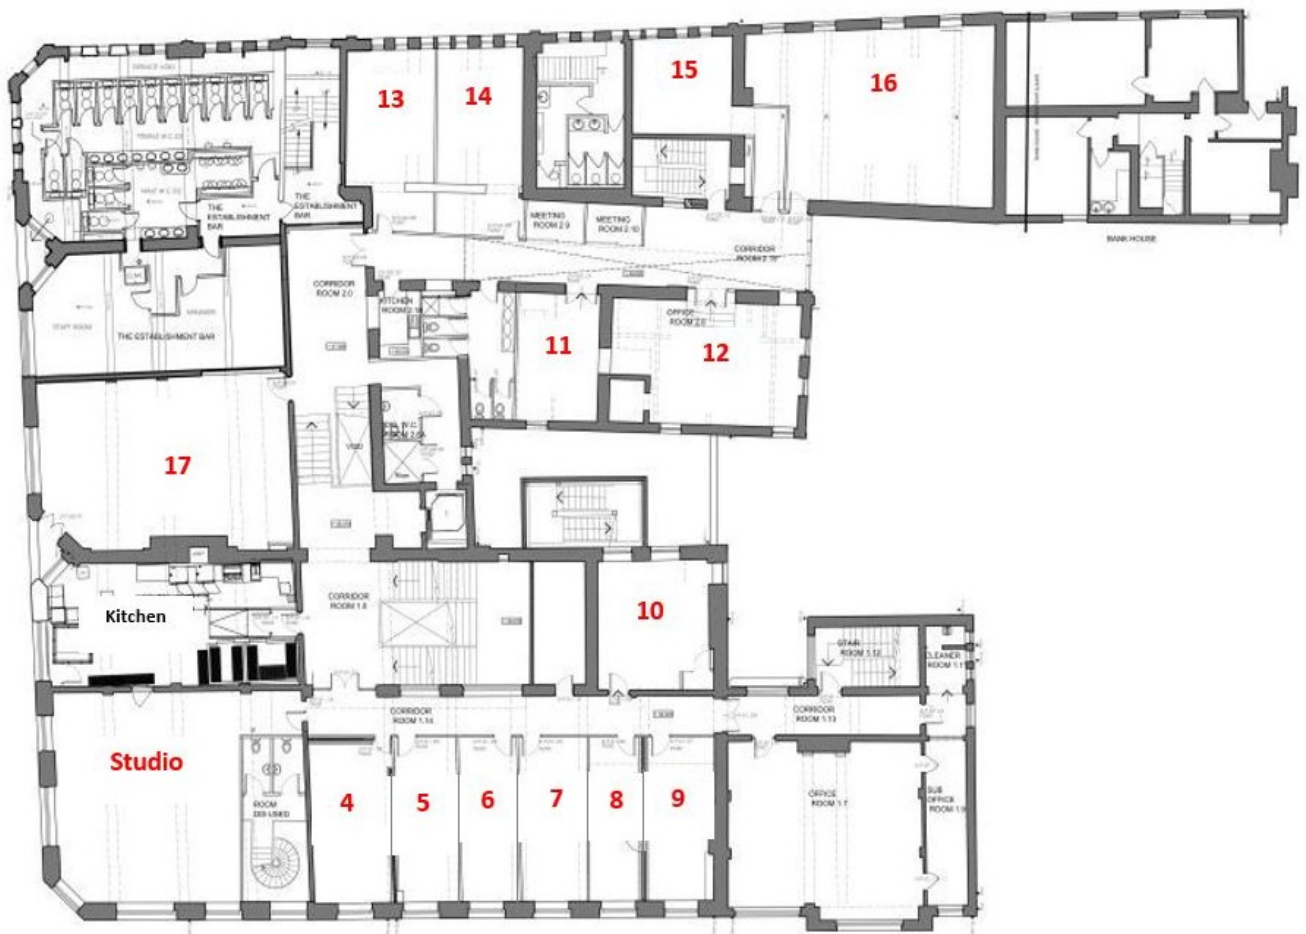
13
14
15
16
FEMALE W.C.
MALE W.C.
THE ESTABLISHMENT BAR
THE ESTABLISHMENT BAR
MEETING ROOM 2.9
MEETING ROOM 2.10
CORRIDOR ROOM 2.10
BANK HOUSE
CORRIDOR ROOM 2.0
KITCHEN ROOM 2.1
STAFF ROOM
THE ESTABLISHMENT BAR
11
OFFICE ROOM 2.6
12
17
Kitchen
CORRIDOR ROOM 1.0
10
STAIR ROOM 1.12
CLEANER ROOM 1.1
CORRIDOR ROOM 1.14
CORRIDOR ROOM 1.13
Studio
ROOM DIS-USED
4
5
6
7
8
9
OFFICE ROOM 1.7
SUB OFFICE ROOM 1.8